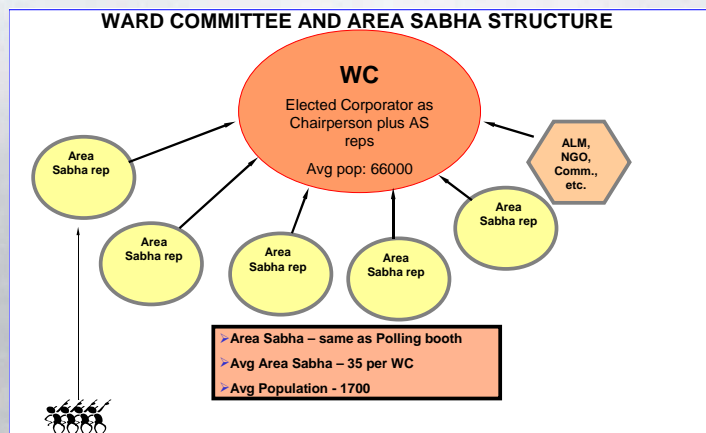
WARD COMMITTEE AND AREA SABHA STRUCTURE

WC

Elected Corporator as Chairperson plus AS reps

Avg pop: 66000

Area Sabha rep

Area Sabha rep

Area Sabha rep

Area Sabha rep

Area Sabha rep

ALM, NGO, Comm., etc.

➤Area Sabha – same as Polling booth

➤Avg Area Sabha – 35 per WC

➤Avg Population - 1700